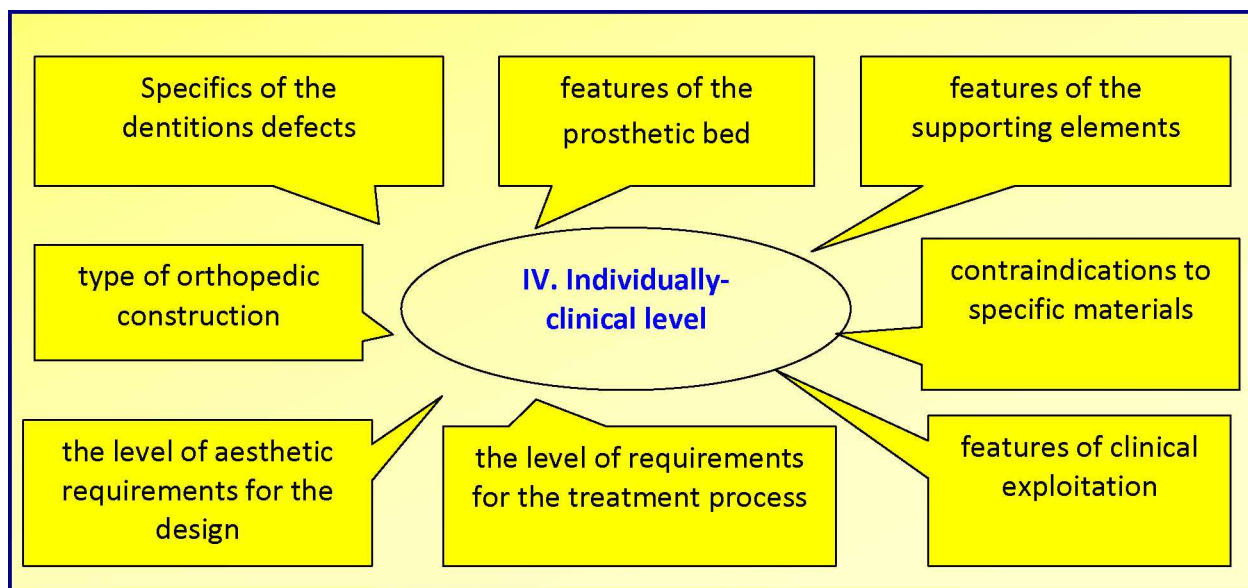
Specifics of the dentitions defects

features of the prosthetic bed

features of the supporting elements

type of orthopedic construction

IV. Individually-clinical level

contraindications to specific materials

the level of aesthetic requirements for the design

the level of requirements for the treatment process

features of clinical exploitation